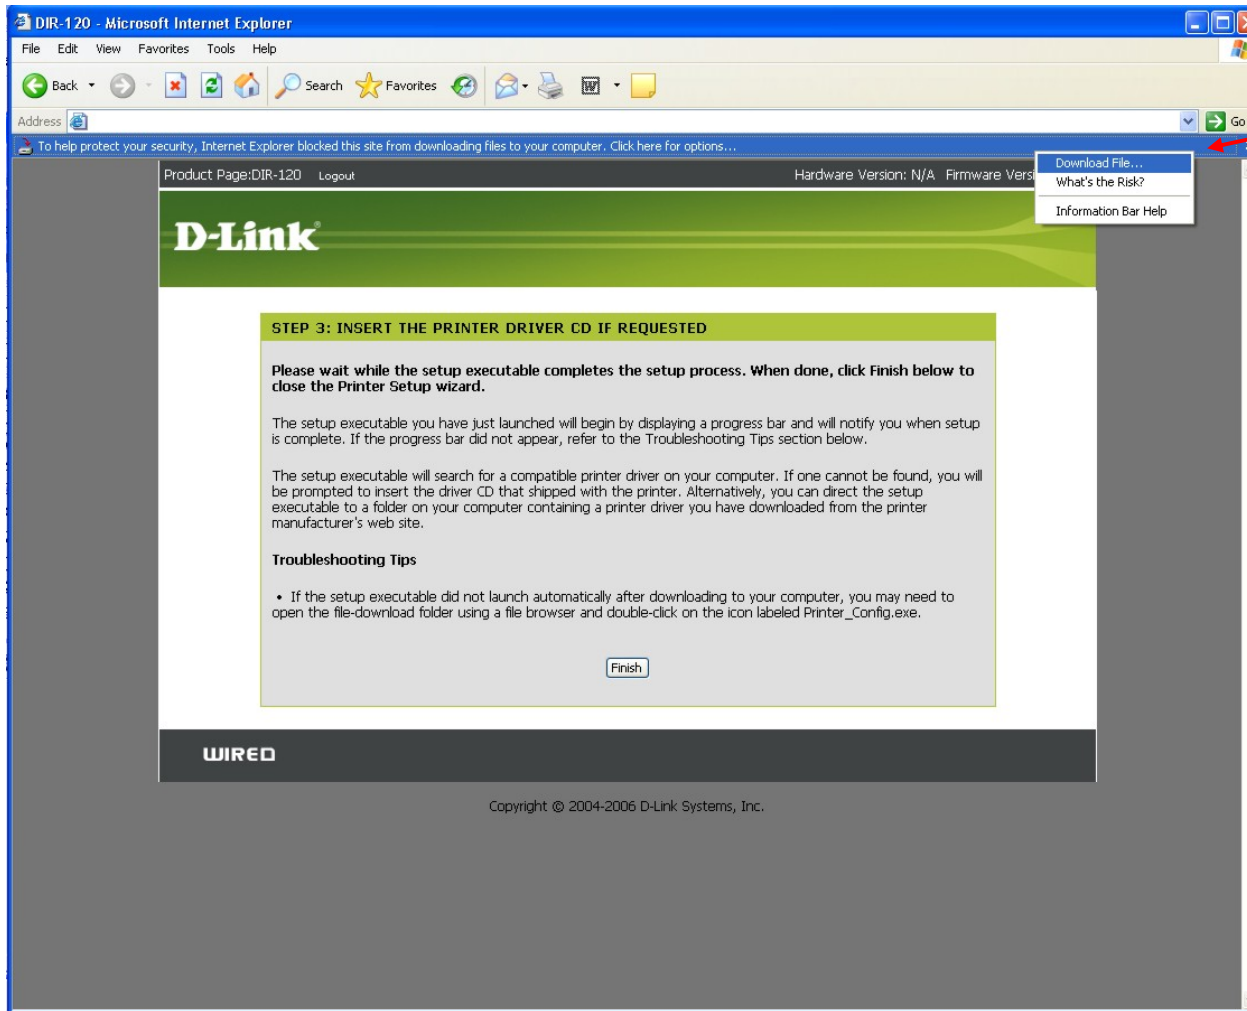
DIR-120 - Microsoft Internet Explorer

File Edit View Favorites Tools Help

Back Search Favorites

Address Go

To help protect your security, Internet Explorer blocked this site from downloading files to your computer. Click here for options...

Download File...
What's the Risk?
Information Bar Help

Product Page:DIR-120 Logout Hardware Version: N/A Firmware Versi

D-Link

STEP 3: INSERT THE PRINTER DRIVER CD IF REQUESTED

Please wait while the setup executable completes the setup process. When done, click Finish below to close the Printer Setup wizard.

The setup executable you have just launched will begin by displaying a progress bar and will notify you when setup is complete. If the progress bar did not appear, refer to the Troubleshooting Tips section below.

The setup executable will search for a compatible printer driver on your computer. If one cannot be found, you will be prompted to insert the driver CD that shipped with the printer. Alternatively, you can direct the setup executable to a folder on your computer containing a printer driver you have downloaded from the printer manufacturer's web site.

Troubleshooting Tips

• If the setup executable did not launch automatically after downloading to your computer, you may need to open the file-download folder using a file browser and double-click on the icon labeled Printer_Config.exe.

Finish

WIRED

Copyright © 2004-2006 D-Link Systems, Inc.